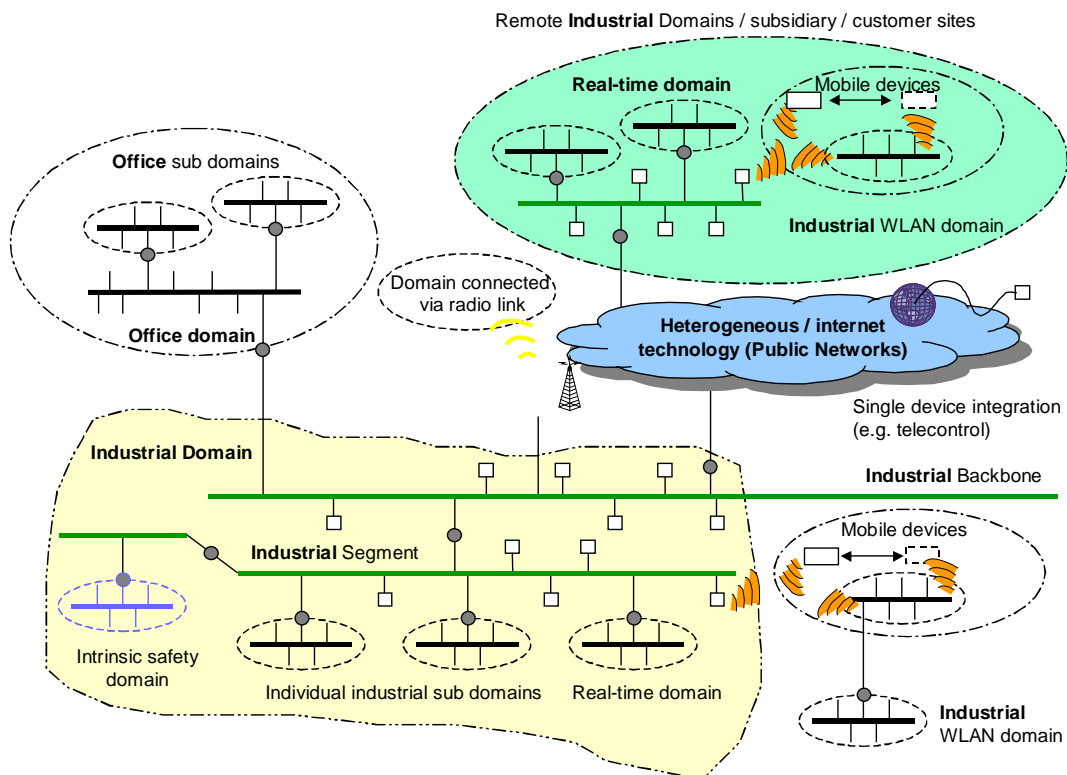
Remote **Industrial** Domains / subsidiary / customer sites

**Real-time domain**

Mobile devices

**Industrial** WLAN domain

**Office** sub domains

**Office domain**

Domain connected via radio link

**Heterogeneous / internet technology (Public Networks)**

Single device integration (e.g. telecontrol)

**Industrial Domain**

**Industrial** Backbone

**Industrial** Segment

Mobile devices

Intrinsic safety domain

Individual industrial sub domains

Real-time domain

**Industrial** WLAN domain